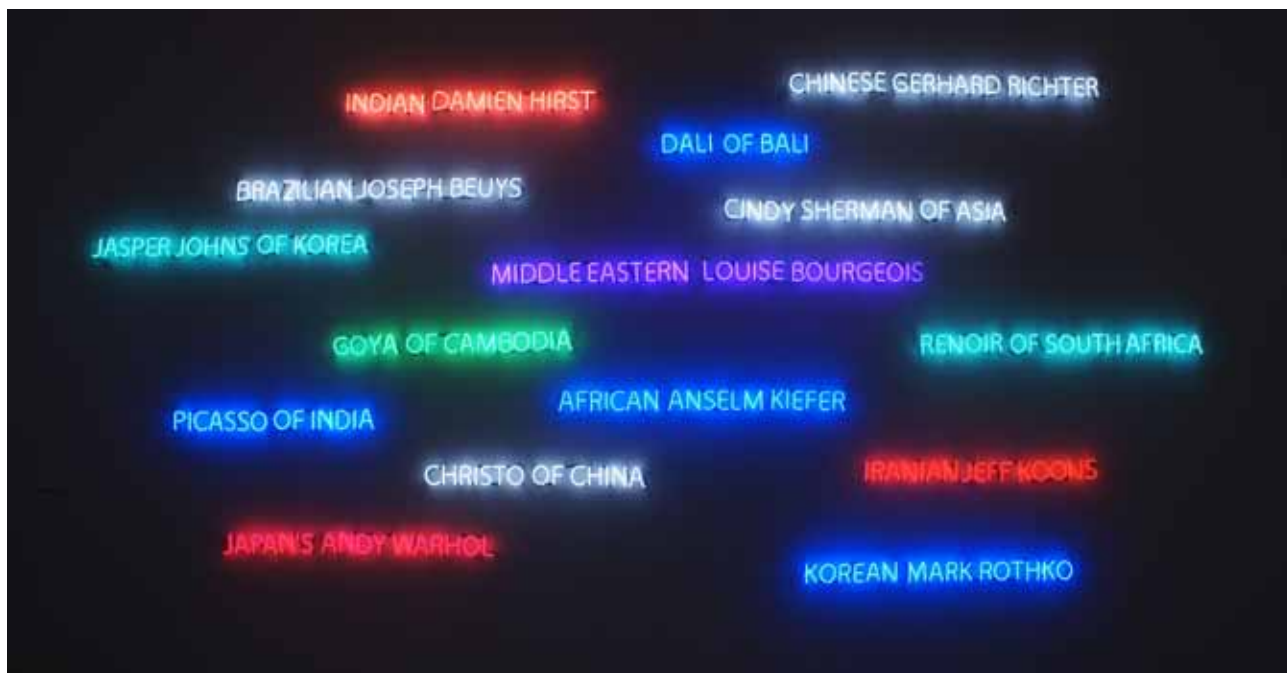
CHINESE GERHARD RICHTER

INDIAN DAMIEN HIRST

DALI OF BALI

BRAZILIAN JOSEPH BEUYS

CINDY SHERMAN OF ASIA

JASPER JOHNS OF KOREA

MIDDLE EASTERN LOUISE BOURGEOIS

GOYA OF CAMBODIA

RENOIR OF SOUTH AFRICA

AFRICAN ANSELM KIEFER

PICASSO OF INDIA

CHRISTO OF CHINA

IRANIAN JEFF KOONS

JAPAN'S ANDY WARHOL

KOREAN MARK ROTHKO